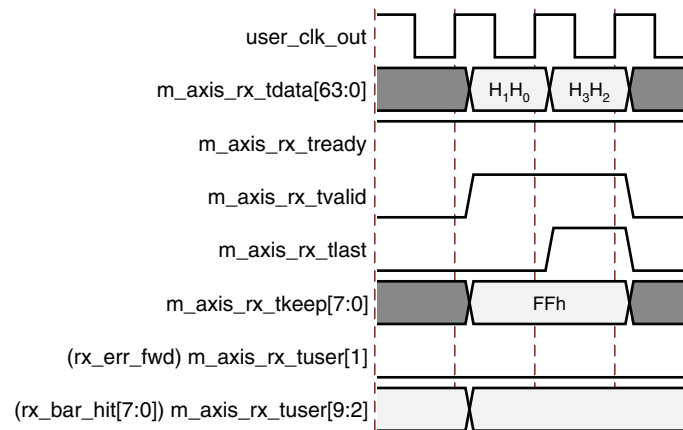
user_clk_out

m_axis_rx_tdata[63:0]

$H_1H_0$

$H_3H_2$

m_axis_rx_tready

m_axis_rx_tvalid

m_axis_rx_tlast

m_axis_rx_tkeep[7:0]

FFh

(rx_err_fwd) m_axis_rx_tuser[1]

(rx_bar_hit[7:0]) m_axis_rx_tuser[9:2]